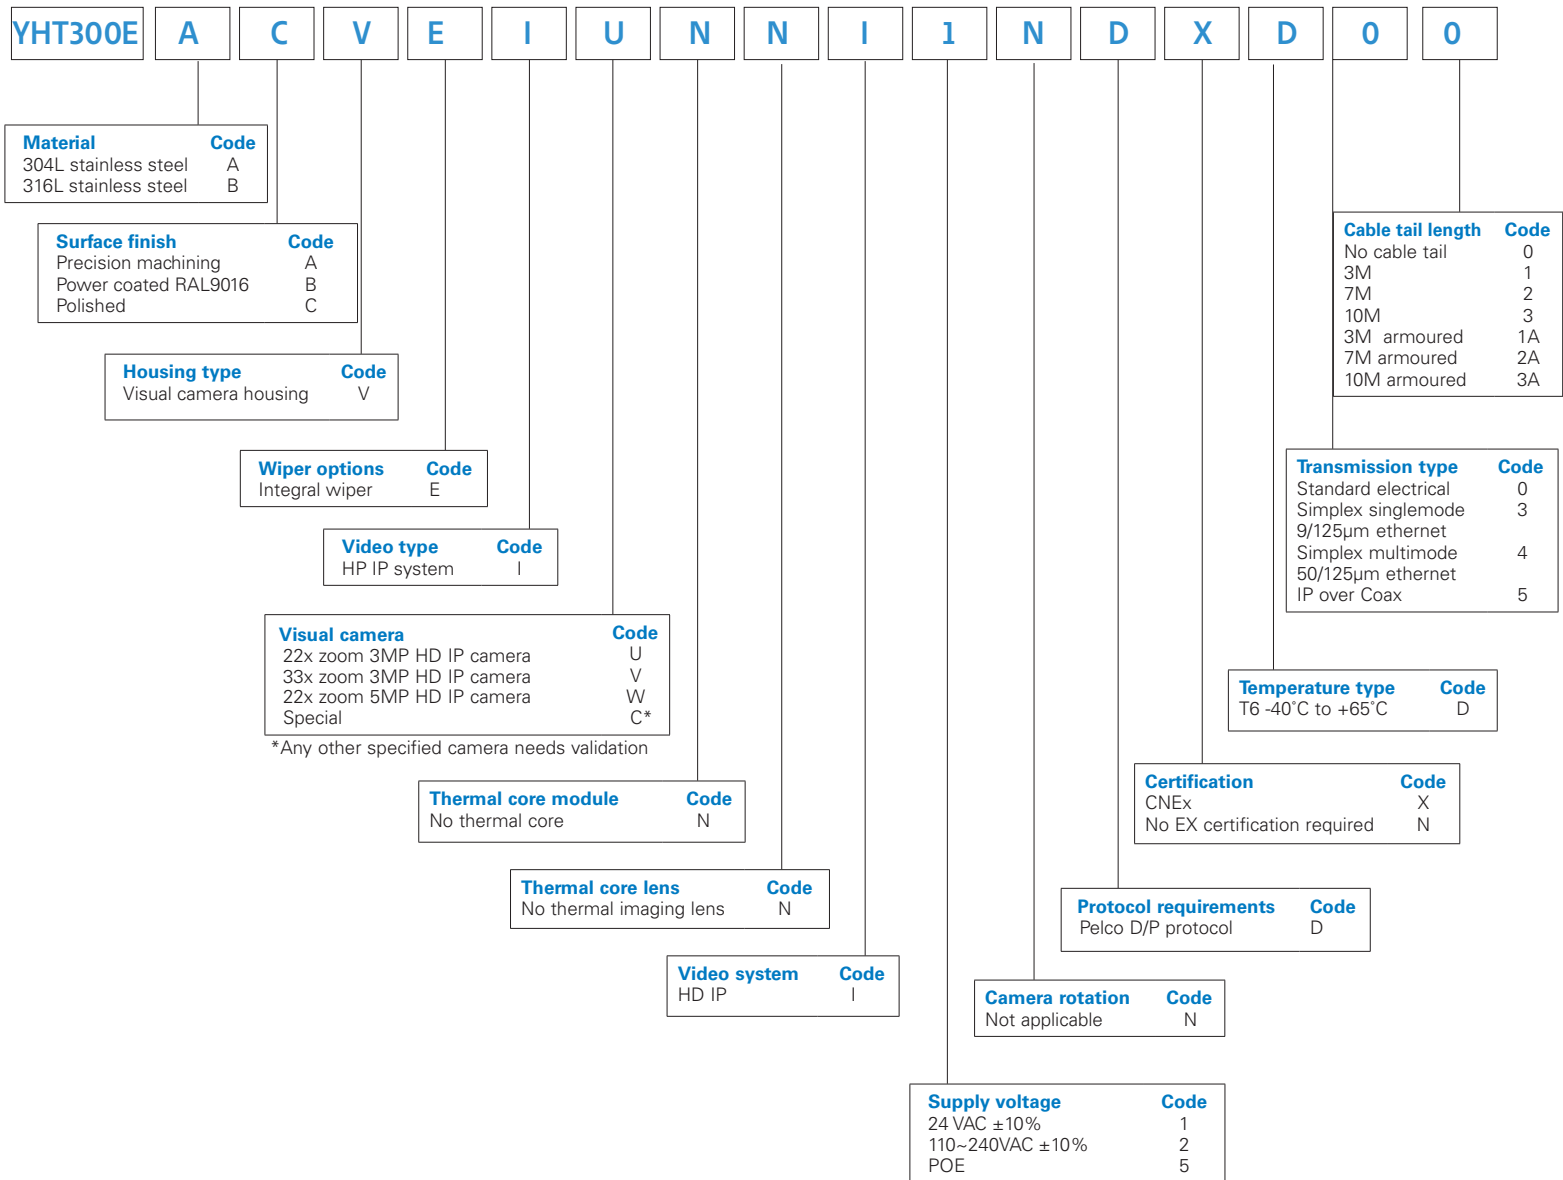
YHT300E A C V E I U N N I 1 N D X D 0 0

| Material | Code |
|---|---|
| 304L stainless steel | A |
| 316L stainless steel | B |

| Surface finish | Code |
|---|---|
| Precision machining | A |
| Power coated RAL9016 | B |
| Polished | C |

| Housing type | Code |
|---|---|
| Visual camera housing | V |

| Wiper options | Code |
|---|---|
| Integral wiper | E |

| Video type | Code |
|---|---|
| HP IP system | I |

| Visual camera | Code |
|---|---|
| 22x zoom 3MP HD IP camera | U |
| 33x zoom 3MP HD IP camera | V |
| 22x zoom 5MP HD IP camera | W |
| Special | C* |

*Any other specified camera needs validation

| Thermal core module | Code |
|---|---|
| No thermal core | N |

| Thermal core lens | Code |
|---|---|
| No thermal imaging lens | N |

| Video system | Code |
|---|---|
| HD IP | I |

| Supply voltage | Code |
|---|---|
| 24 VAC ±10% | 1 |
| 110~240VAC ±10% | 2 |
| POE | 5 |

| Camera rotation | Code |
|---|---|
| Not applicable | N |

| Protocol requirements | Code |
|---|---|
| Pelco D/P protocol | D |

| Certification | Code |
|---|---|
| CNEx | X |
| No EX certification required | N |

| Temperature type | Code |
|---|---|
| T6 -40˚C to +65˚C | D |

| Transmission type | Code |
|---|---|
| Standard electrical | 0 |
| Simplex singlemode 9/125μm ethernet | 3 |
| Simplex multimode 50/125μm ethernet | 4 |
| IP over Coax | 5 |

| Cable tail length | Code |
|---|---|
| No cable tail | 0 |
| 3M | 1 |
| 7M | 2 |
| 10M | 3 |
| 3M armoured | 1A |
| 7M armoured | 2A |
| 10M armoured | 3A |